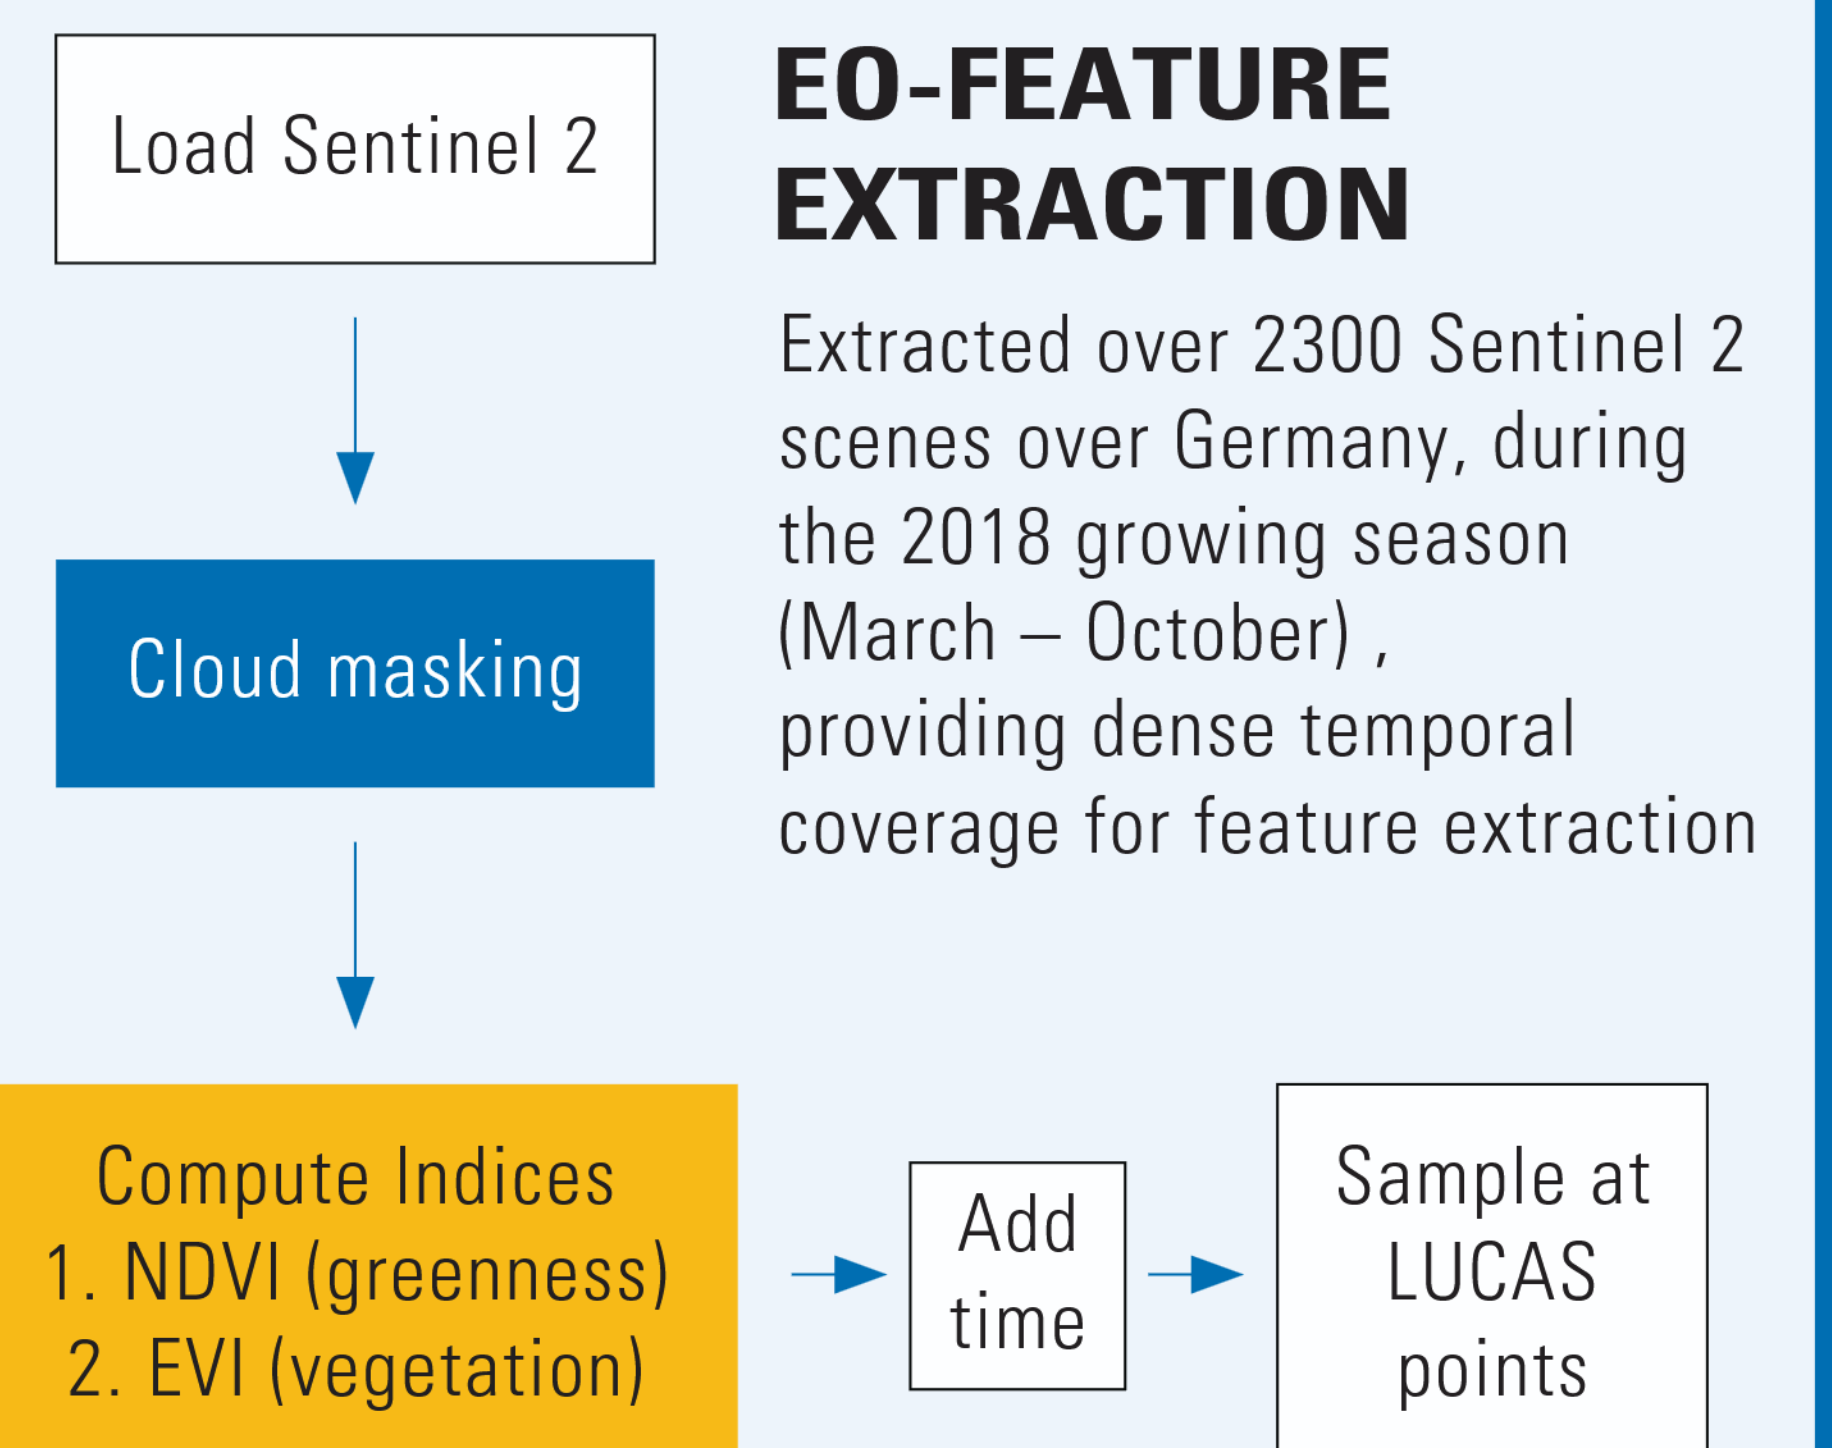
Load Sentinel 2

EO-FEATURE EXTRACTION

Extracted over 2300 Sentinel 2 scenes over Germany, during the 2018 growing season (March – October) , providing dense temporal coverage for feature extraction

Cloud masking

Compute Indices
1. NDVI (greenness)
2. EVI (vegetation)

Add time

Sample at LUCAS points